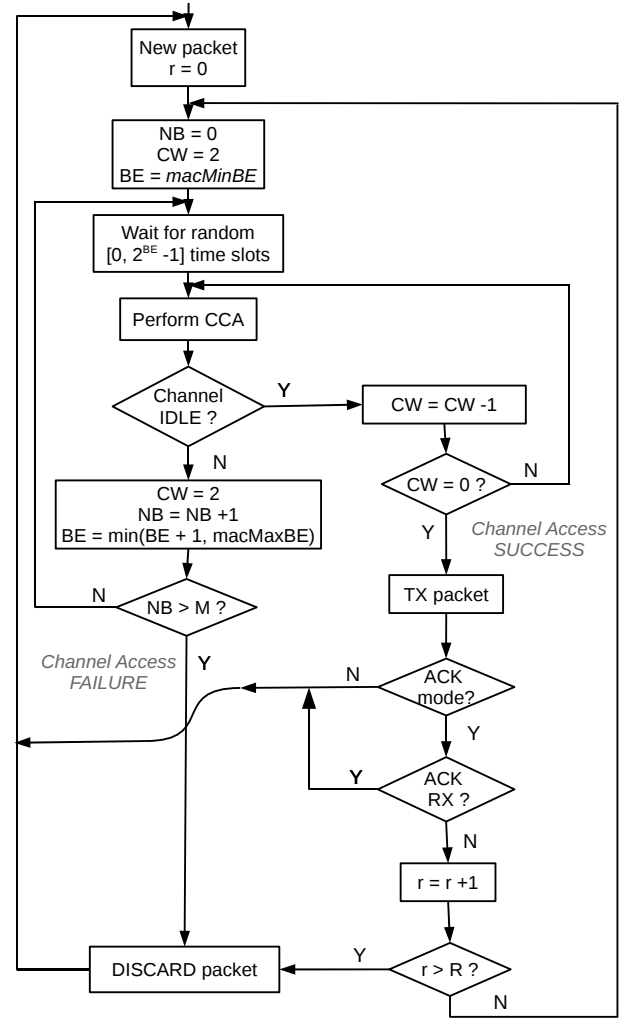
New packet
r = 0

NB = 0
CW = 2
BE = *macMinBE*

Wait for random
[0, $2^{BE}$ -1] time slots

Perform CCA

Channel IDLE ?

Y

CW = CW -1

N

CW = 0 ?

N

CW = 2
NB = NB +1
BE = min(BE + 1, macMaxBE)

Y

*Channel Access SUCCESS*

N

NB > M ?

TX packet

*Channel Access FAILURE*

Y

N

ACK mode?

Y

Y

ACK RX ?

N

r = r +1

Y

DISCARD packet

r > R ?

N